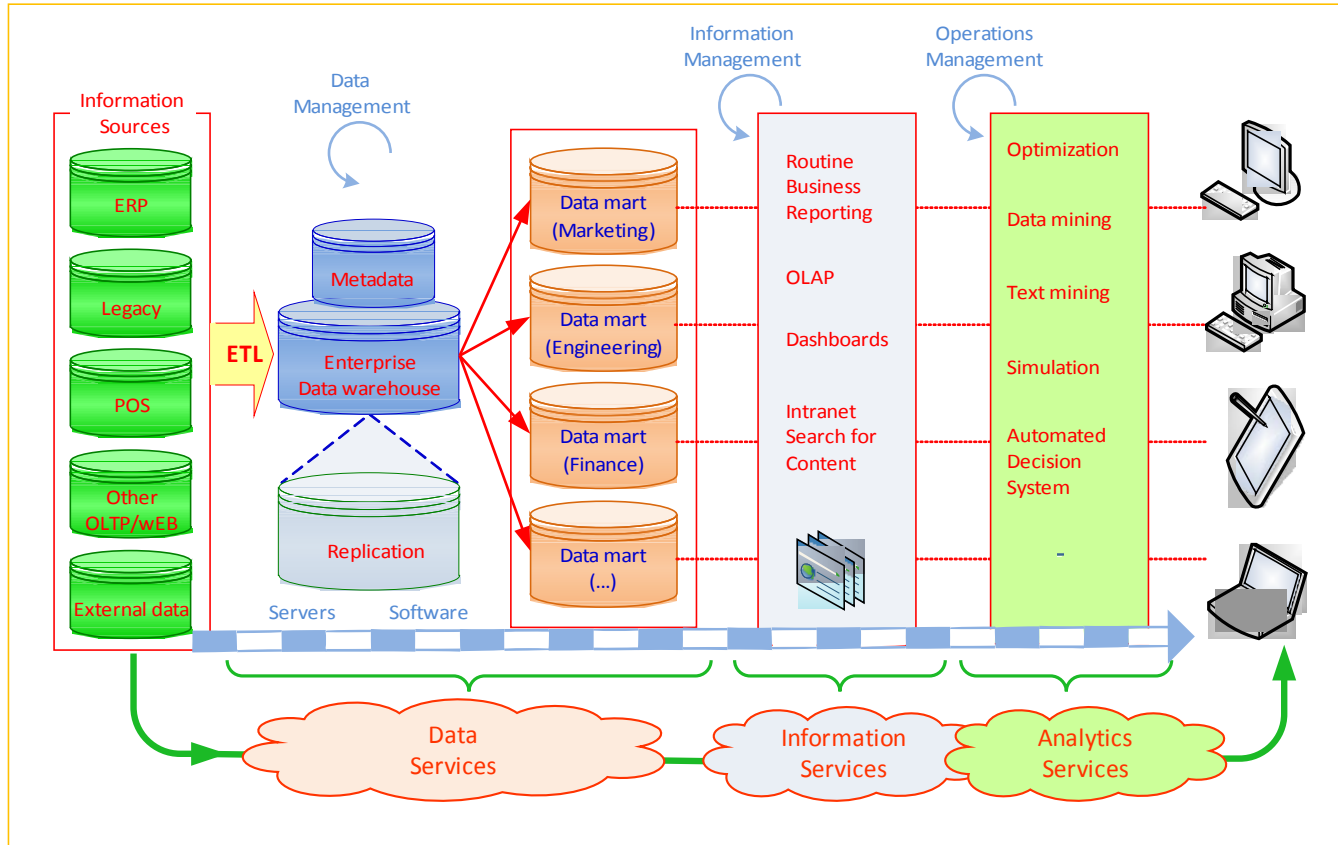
Information Management

Operations Management

Data Management

Information Sources

ERP

Legacy

POS

Other OLTP/wEB

External data

ETL

Metadata

Enterprise Data warehouse

Replication

Data mart (Marketing)

Data mart (Engineering)

Data mart (Finance)

Data mart (...)

Routine Business Reporting

OLAP

Dashboards

Intranet Search for Content

Optimization

Data mining

Text mining

Simulation

Automated Decision System

-

Servers

Software

Data Services

Information Services

Analytics Services